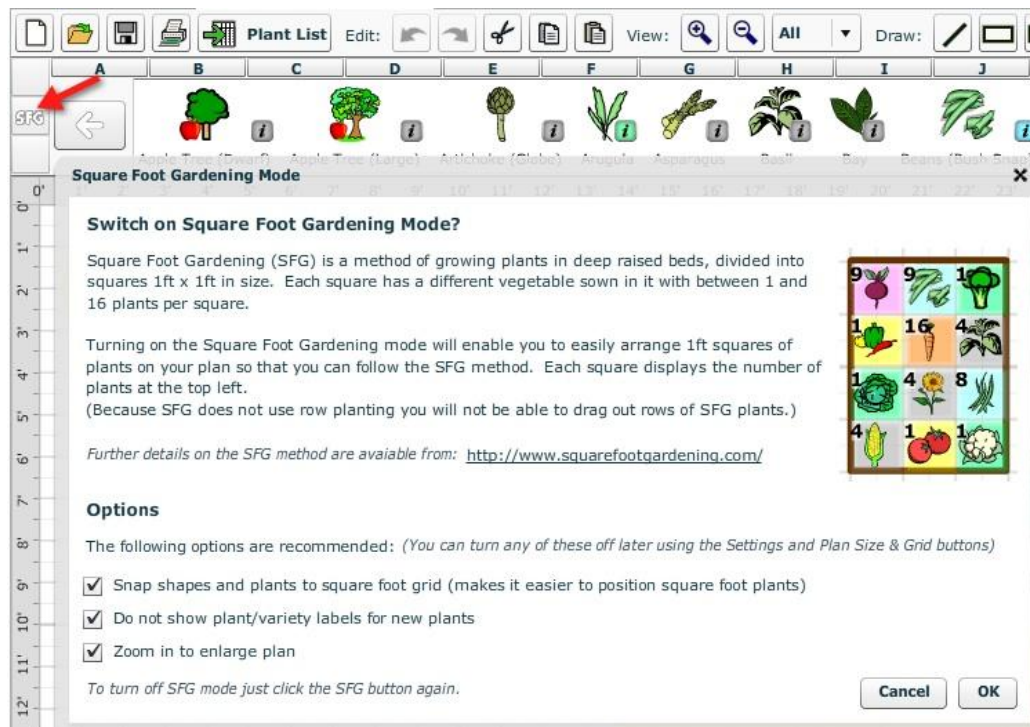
Plant List Edit: View: All Draw:

A B C D E F G H I J

SFG

Apple Tree (Dwarf) Apple Tree (Large) Artichoke (Globe) Arugula Asparagus Basil Bay Beans (Bush Snap)

0' 1' 2' 3' 4' 5' 6' 7' 8' 9' 10' 11' 12'

Square Foot Gardening Mode

Switch on Square Foot Gardening Mode?

Square Foot Gardening (SFG) is a method of growing plants in deep raised beds, divided into squares 1ft x 1ft in size. Each square has a different vegetable sown in it with between 1 and 16 plants per square.

Turning on the Square Foot Gardening mode will enable you to easily arrange 1ft squares of plants on your plan so that you can follow the SFG method. Each square displays the number of plants at the top left.
(Because SFG does not use row planting you will not be able to drag out rows of SFG plants.)

Further details on the SFG method are avaiable from: http://www.squarefootgardening.com/

9 9 1
1 16 4
1 4 8
4 1 1

Options

The following options are recommended: (You can turn any of these off later using the Settings and Plan Size & Grid buttons)

Snap shapes and plants to square foot grid (makes it easier to position square foot plants)

Do not show plant/variety labels for new plants

Zoom in to enlarge plan

To turn off SFG mode just click the SFG button again.

Cancel OK